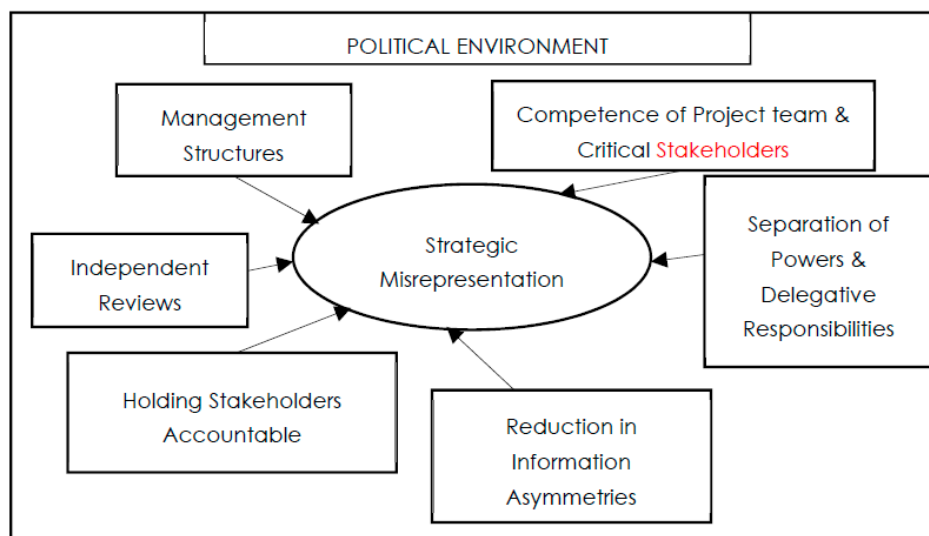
POLITICAL ENVIRONMENT

Management Structures

Competence of Project team & Critical Stakeholders

Independent Reviews

Strategic Misrepresentation

Separation of Powers & Delegative Responsibilities

Holding Stakeholders Accountable

Reduction in Information Asymmetries